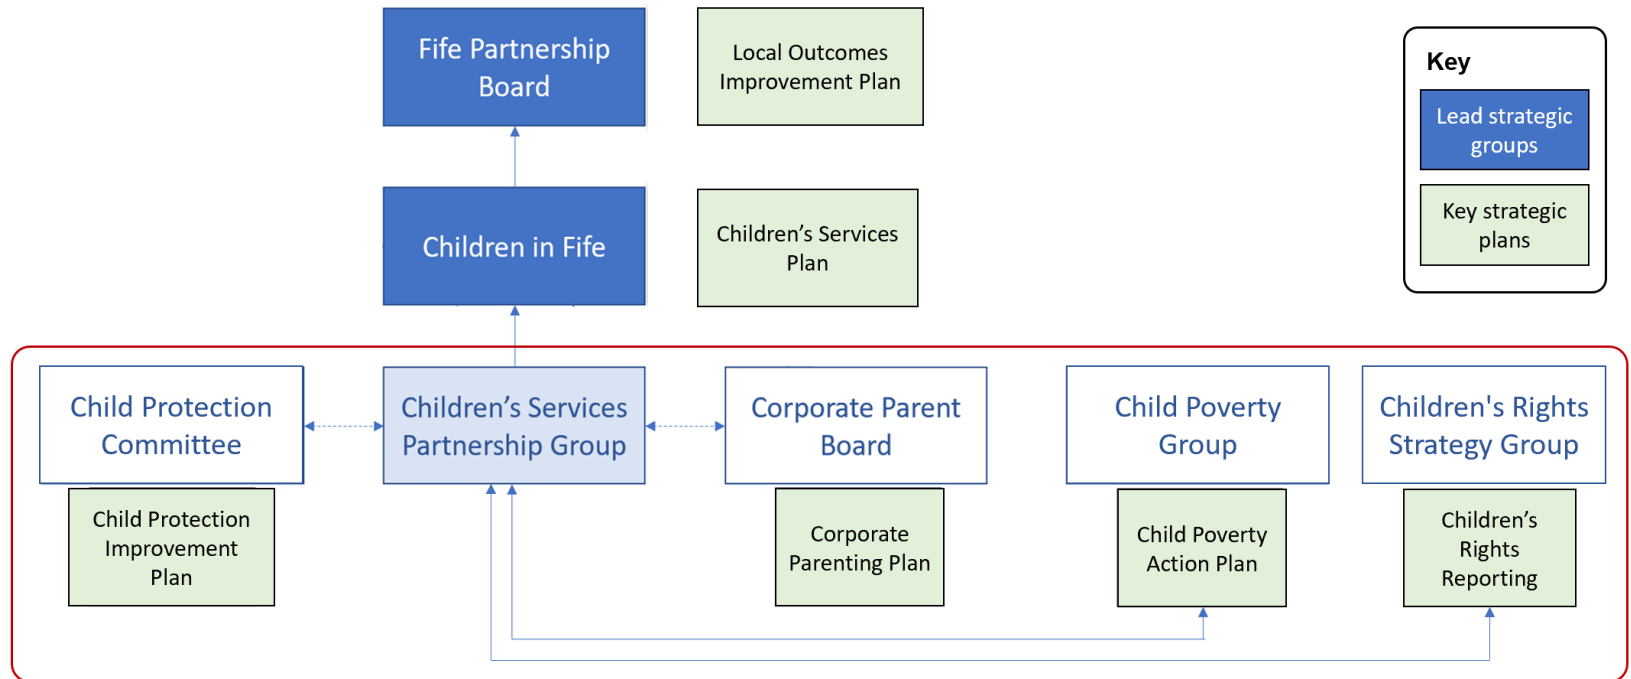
Fife Partnership Board

Local Outcomes Improvement Plan

Key

Lead strategic groups

Key strategic plans

Children in Fife

Children’s Services Plan

Child Protection Committee

Children’s Services Partnership Group

Corporate Parent Board

Child Poverty Group

Children's Rights Strategy Group

Child Protection Improvement Plan

Corporate Parenting Plan

Child Poverty Action Plan

Children’s Rights Reporting